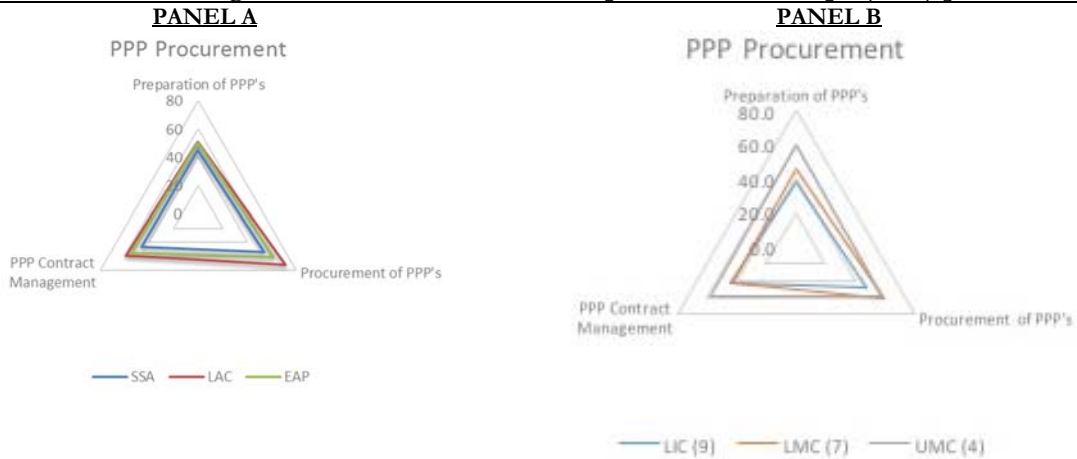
PANEL A

PPP Procurement

Preparation of PPP's

80

60

40

20

0

PPP Contract Management

Procurement of PPP's

SSA LAC EAP

PANEL B

PPP Procurement

Preparation of PPP's

80.0

60.0

40.0

20.0

0.0

PPP Contract Management

Procurement of PPP's

LIC (9) LMC (7) UMC (4)